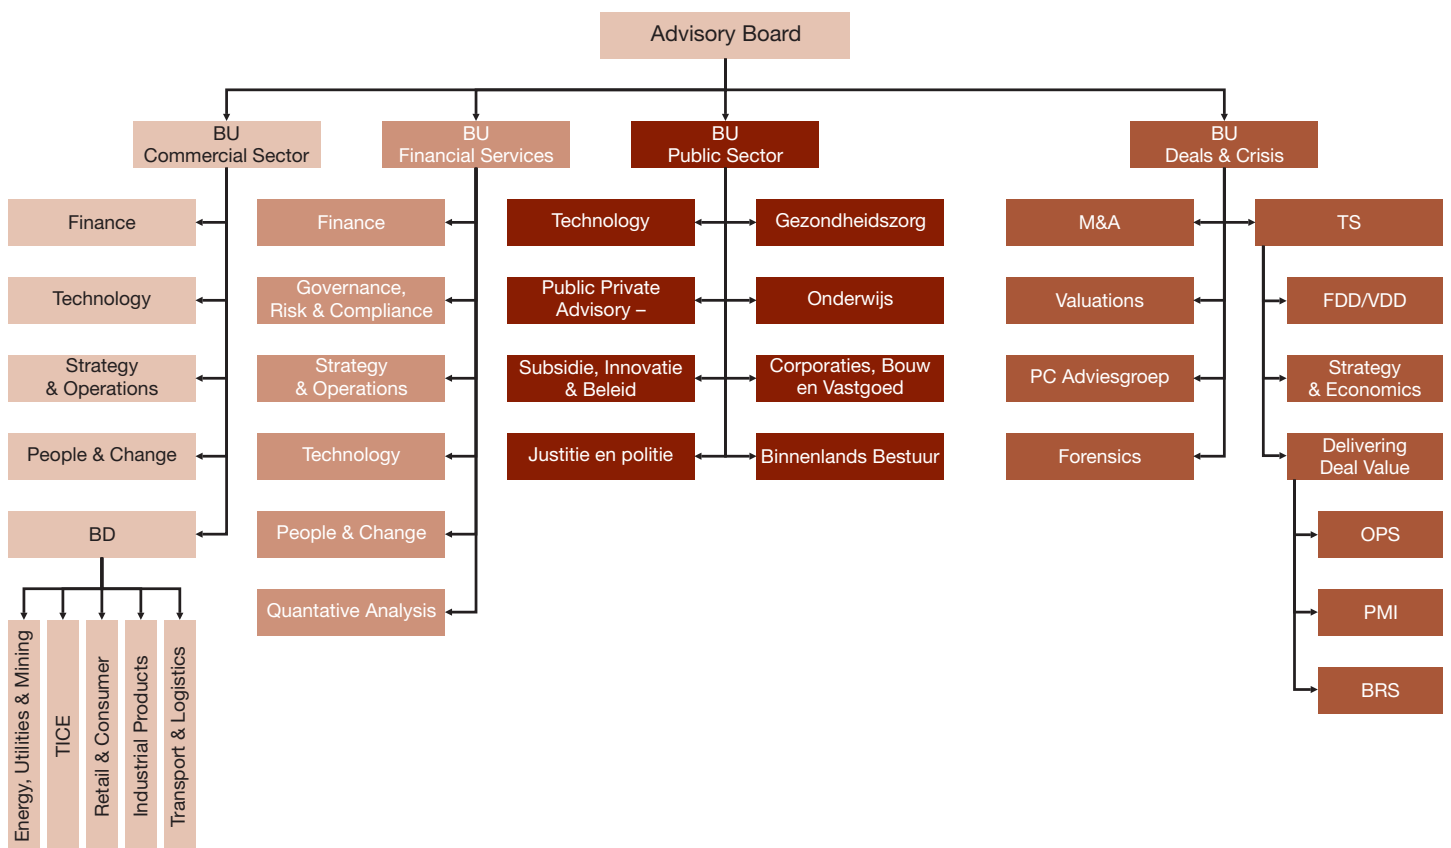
Advisory Board

BU
Commercial Sector

Finance

Technology

Strategy
& Operations

People & Change

BD

Energy, Utilities & Mining

TICE

Retail & Consumer

Industrial Products

Transport & Logistics

BU
Financial Services

Finance

Governance,
Risk & Compliance

Strategy
& Operations

Technology

People & Change

Quantative Analysis

BU
Public Sector

Technology

Public Private
Advisory –

Subsidie, Innovatie
& Beleid

Justitie en politie

Gezondheidszorg

Onderwijs

Corporaties, Bouw
en Vastgoed

Binnenlands Bestuur

BU
Deals & Crisis

M&A

Valuations

PC Adviesgroep

Forensics

TS

FDD/VDD

Strategy
& Economics

Delivering
Deal Value

OPS

PMI

BRS